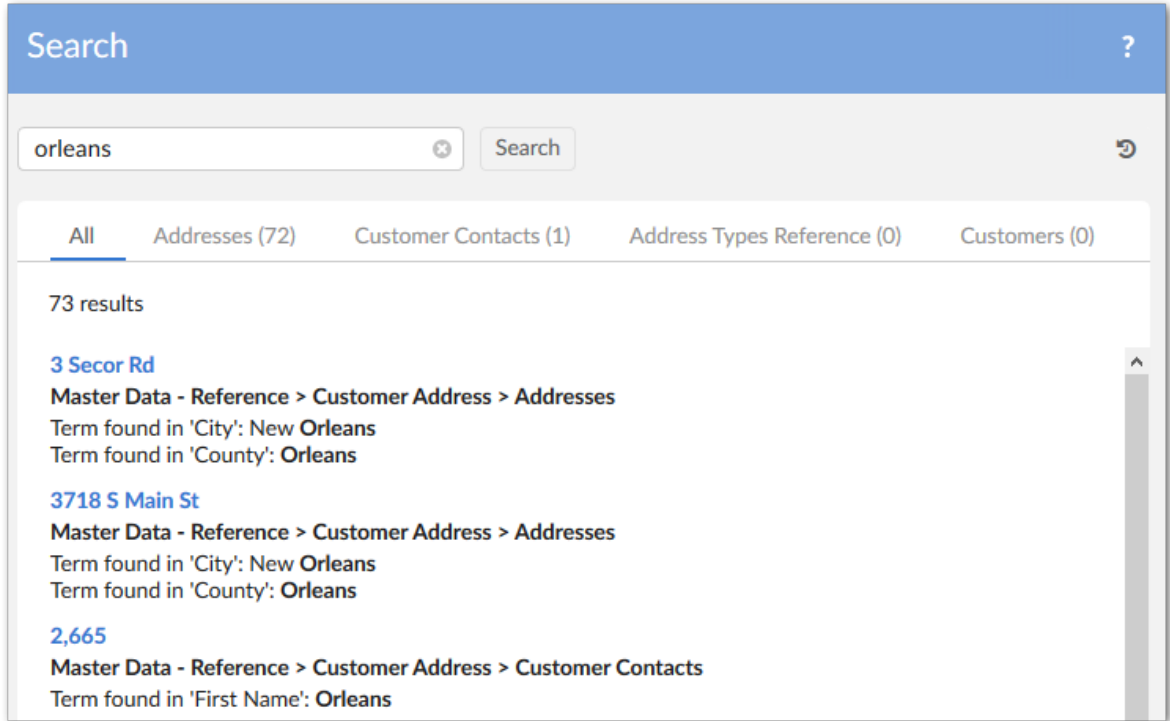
Search ?

orleans

Search

All Addresses (72) Customer Contacts (1) Address Types Reference (0) Customers (0)

73 results

3 Secor Rd
Master Data - Reference > Customer Address > Addresses
Term found in 'City': New Orleans
Term found in 'County': Orleans

3718 S Main St
Master Data - Reference > Customer Address > Addresses
Term found in 'City': New Orleans
Term found in 'County': Orleans

2,665
Master Data - Reference > Customer Address > Customer Contacts
Term found in 'First Name': Orleans